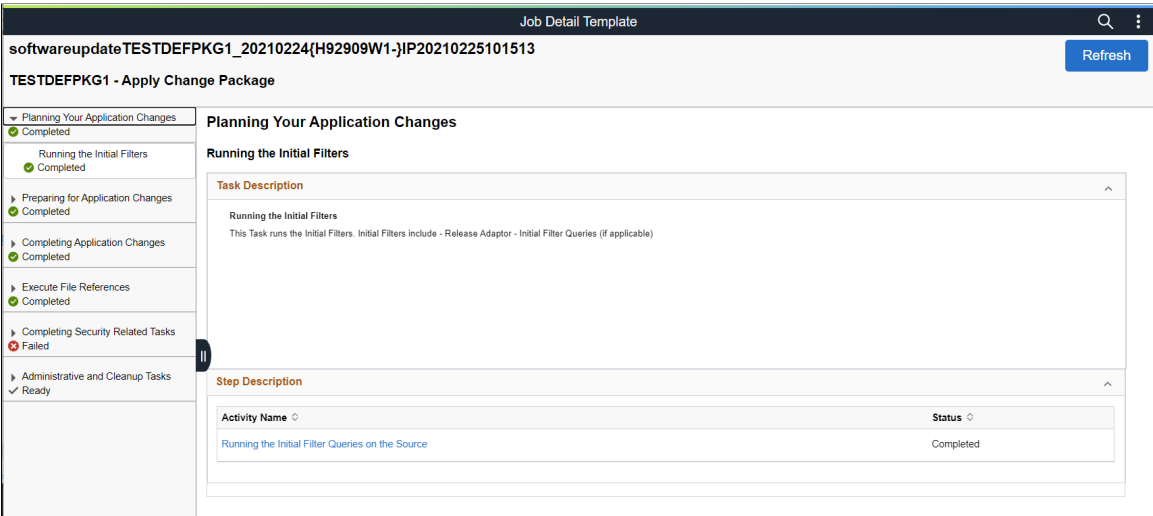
Job Detail Template

softwareupdateTESTDEFPKG1_20210224{H92909W1-}IP20210225101513

Refresh

TESTDEFPKG1 - Apply Change Package

Planning Your Application Changes
Completed

Running the Initial Filters
Completed

Preparing for Application Changes
Completed

Completing Application Changes
Completed

Execute File References
Completed

Completing Security Related Tasks
Failed

Administrative and Cleanup Tasks
Ready

Planning Your Application Changes

Running the Initial Filters

Task Description

Running the Initial Filters

This Task runs the Initial Filters. Initial Filters include - Release Adaptor - Initial Filter Queries (if applicable)

Step Description

| Activity Name | Status |
|---|---|
| Running the Initial Filter Queries on the Source | Completed |